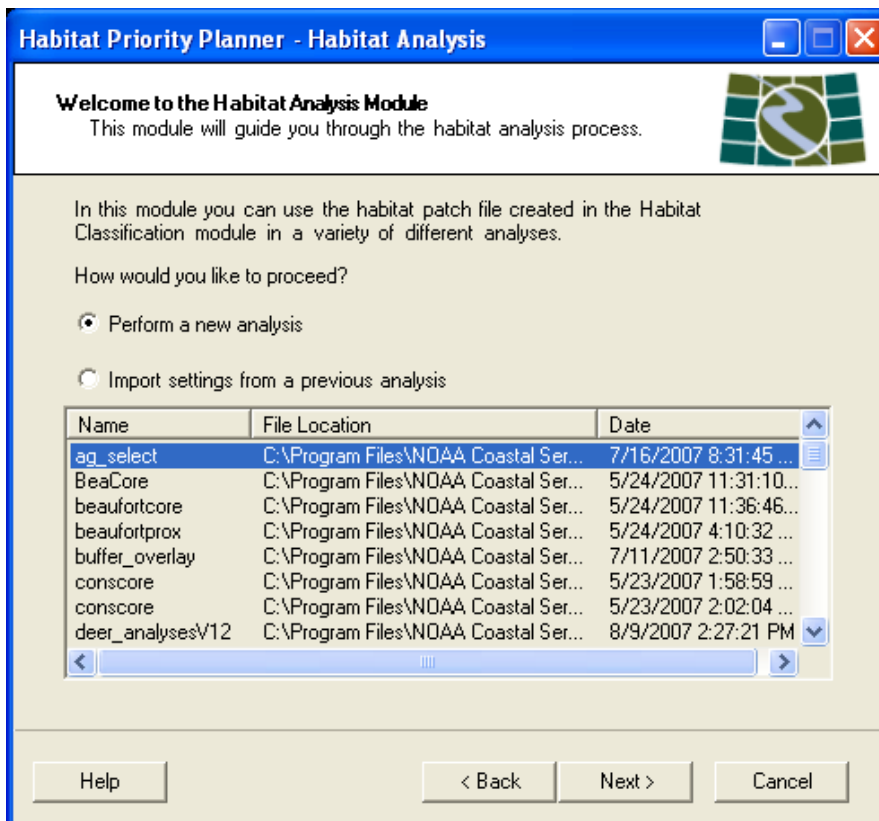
Habitat Priority Planner - Habitat Analysis

Welcome to the Habitat Analysis Module
This module will guide you through the habitat analysis process.

In this module you can use the habitat patch file created in the Habitat Classification module in a variety of different analyses.

How would you like to proceed?

Perform a new analysis

Import settings from a previous analysis

| Name | File Location | Date |
|---|---|---|
| ag_select | C:\Program Files\NOAA Coastal Ser... | 7/16/2007 8:31:45 ... |
| BeaCore | C:\Program Files\NOAA Coastal Ser... | 5/24/2007 11:31:10... |
| beaufortcore | C:\Program Files\NOAA Coastal Ser... | 5/24/2007 11:36:46... |
| beaufortprox | C:\Program Files\NOAA Coastal Ser... | 5/24/2007 4:10:32 ... |
| buffer_overlay | C:\Program Files\NOAA Coastal Ser... | 7/11/2007 2:50:33 ... |
| conscore | C:\Program Files\NOAA Coastal Ser... | 5/23/2007 1:58:59 ... |
| conscore | C:\Program Files\NOAA Coastal Ser... | 5/23/2007 2:02:04 ... |
| deer_analysesV12 | C:\Program Files\NOAA Coastal Ser... | 8/9/2007 2:27:21 PM |

Help
< Back
Next >
Cancel